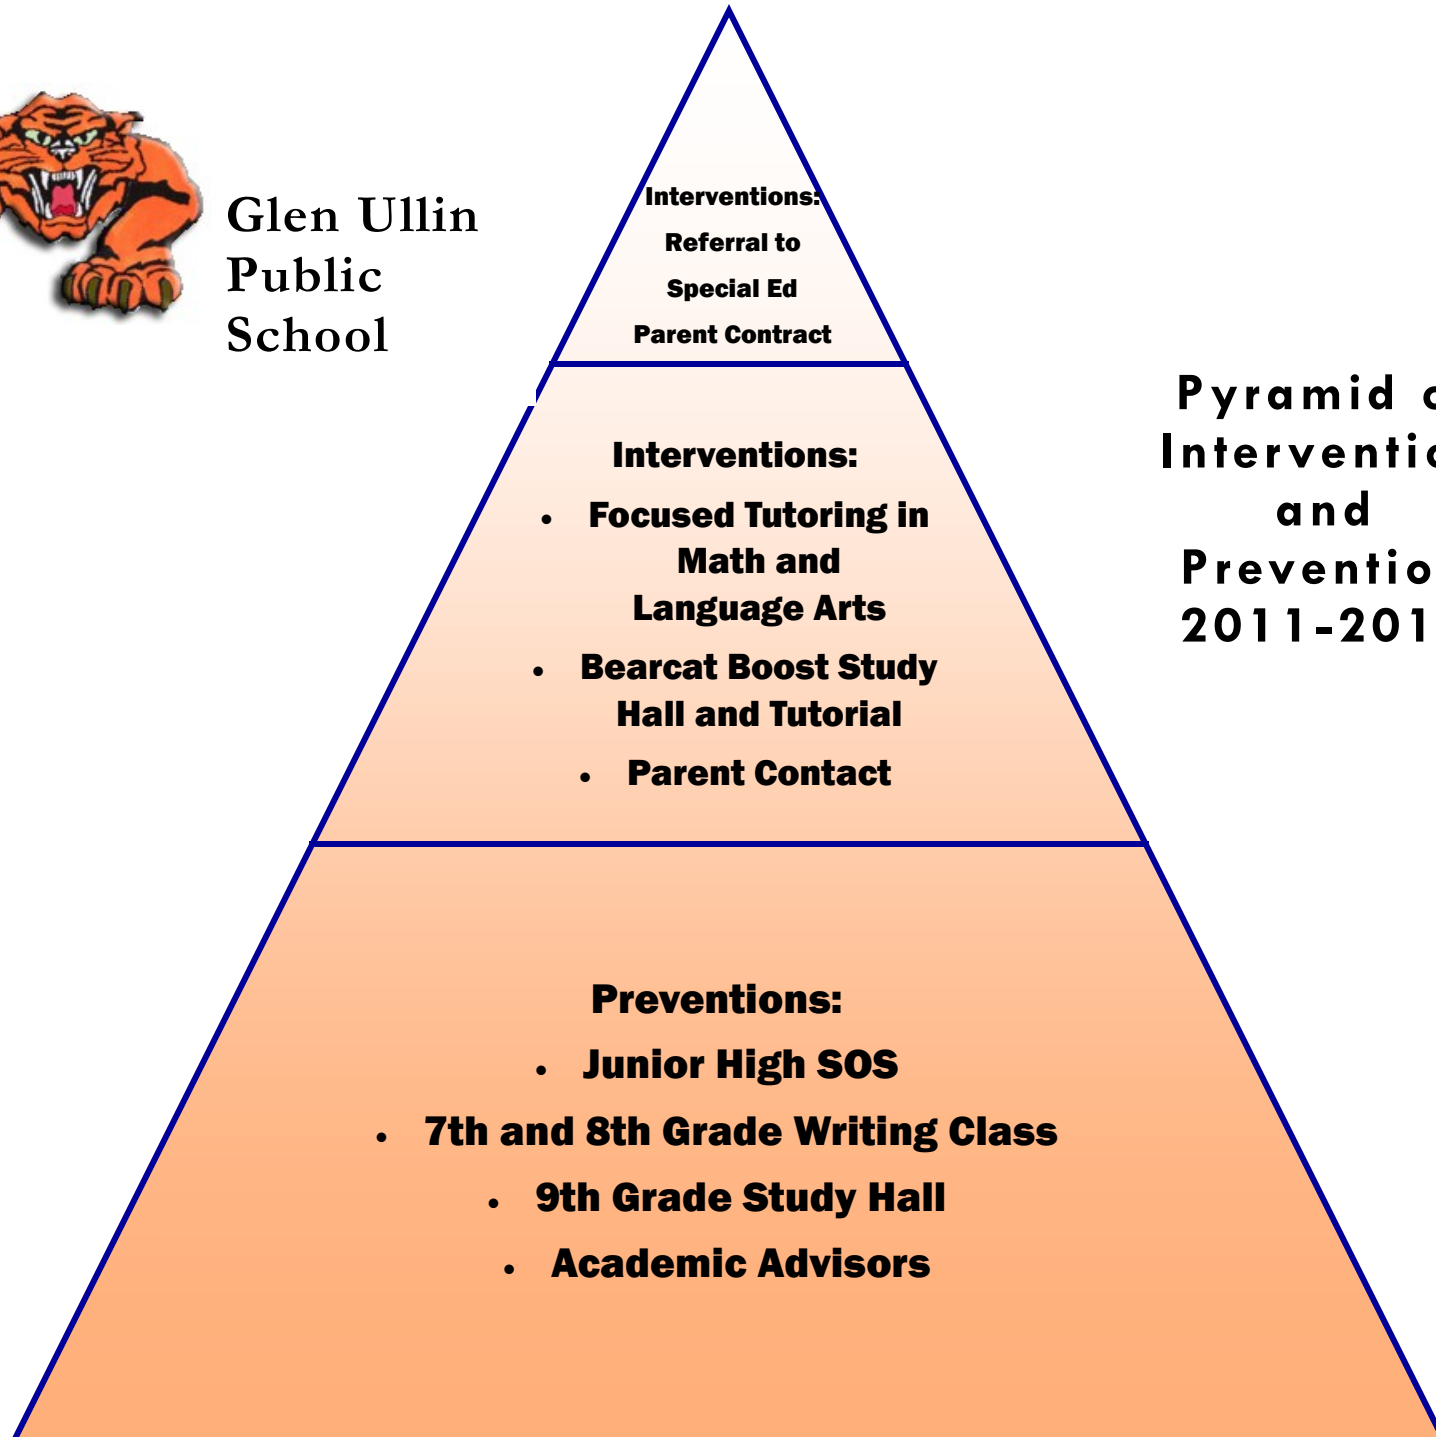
Glen Ullin Public School

Interventions: Referral to Special Ed Parent Contract

Interventions:
- Focused Tutoring in Math and Language Arts
- Bearcat Boost Study Hall and Tutorial
- Parent Contact

Preventions:
- Junior High SOS
- 7th and 8th Grade Writing Class
- 9th Grade Study Hall
- Academic Advisors

Pyramid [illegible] Interventi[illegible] and Preventio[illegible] 2011-201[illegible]